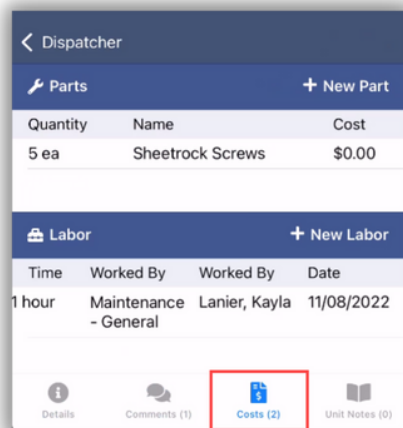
Dispatcher

Parts
+ New Part

| Quantity | Name | Cost |
|---|---|---|
| 5 ea | Sheetrock Screws | $0.00 |

Labor
+ New Labor

| Time | Worked By | Worked By | Date |
|---|---|---|---|
| 1 hour | Maintenance - General | Lanier, Kayla | 11/08/2022 |

Details
Comments (1)
Costs (2)
Unit Notes (0)